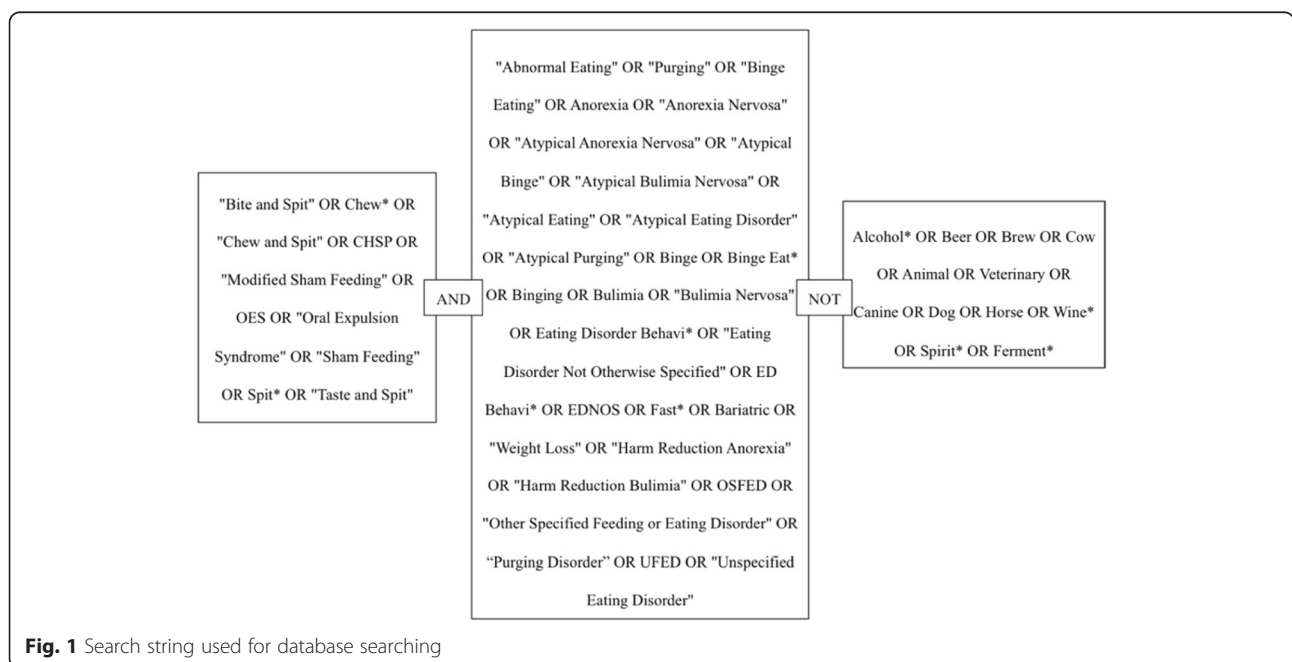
"Bite and Spit" OR Chew* OR "Chew and Spit" OR CHSP OR "Modified Sham Feeding" OR OES OR "Oral Expulsion Syndrome" OR "Sham Feeding" OR Spit* OR "Taste and Spit"

AND

"Abnormal Eating" OR "Purging" OR "Binge Eating" OR Anorexia OR "Anorexia Nervosa" OR "Atypical Anorexia Nervosa" OR "Atypical Binge" OR "Atypical Bulimia Nervosa" OR "Atypical Eating" OR "Atypical Eating Disorder" OR "Atypical Purging" OR Binge OR Binge Eat* OR Binging OR Bulimia OR "Bulimia Nervosa" OR Eating Disorder Behavi* OR "Eating Disorder Not Otherwise Specified" OR ED Behavi* OR EDNOS OR Fast* OR Bariatric OR "Weight Loss" OR "Harm Reduction Anorexia" OR "Harm Reduction Bulimia" OR OSFED OR "Other Specified Feeding or Eating Disorder" OR "Purging Disorder" OR UFED OR "Unspecified Eating Disorder"

NOT

Alcohol* OR Beer OR Brew OR Cow OR Animal OR Veterinary OR Canine OR Dog OR Horse OR Wine* OR Spirit* OR Ferment*

**Fig. 1** Search string used for database searching